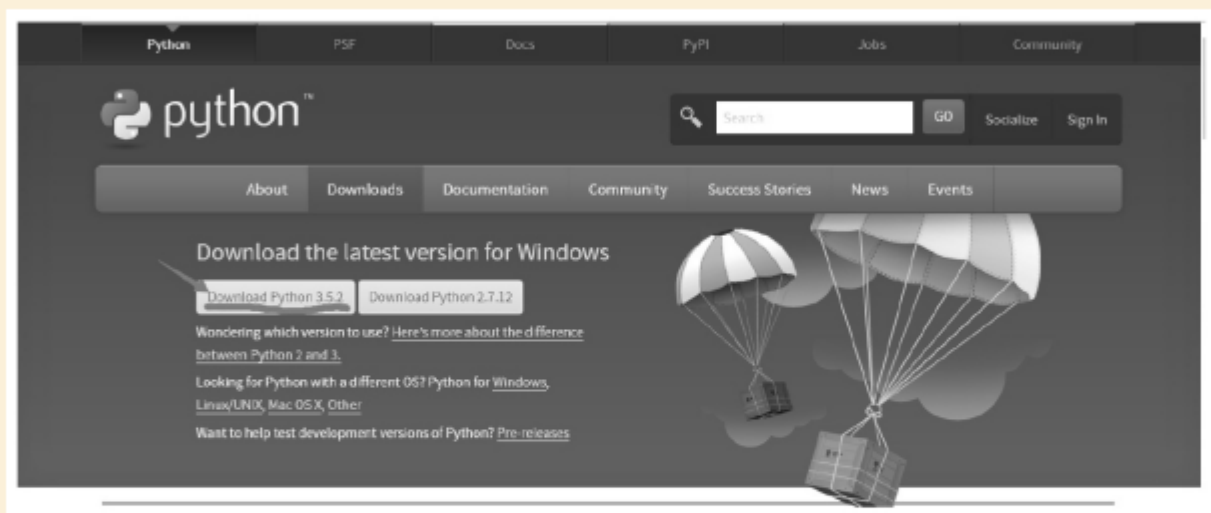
Python PSF Docs PyPI Jobs Community

python™

Search GO Socialize Sign In

About Downloads Documentation Community Success Stories News Events

Download the latest version for Windows

Download Python 3.5.2 Download Python 2.7.12

Wondering which version to use? Here's more about the difference between Python 2 and 3.

Looking for Python with a different OS? Python for Windows, Linux/UNIX, Mac OS X, Other

Want to help test development versions of Python? Pre-releases